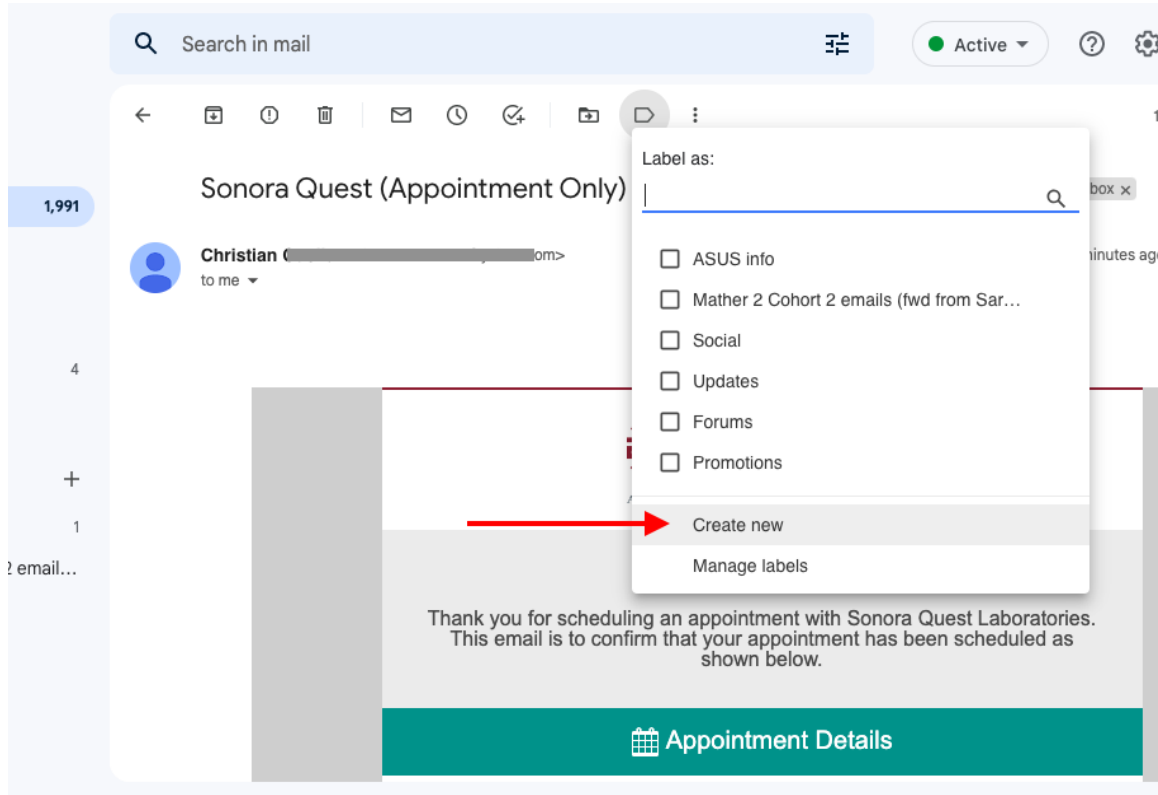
Search in mail

Active

1,991

Sonora Quest (Appointment Only)

box ×

Christian C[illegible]om>

to me

inutes ag

4

1

2 email...

Label as:

ASUS info

Mather 2 Cohort 2 emails (fwd from Sar...

Social

Updates

Forums

Promotions

Create new

Manage labels

Thank you for scheduling an appointment with Sonora Quest Laboratories. This email is to confirm that your appointment has been scheduled as shown below.

Appointment Details